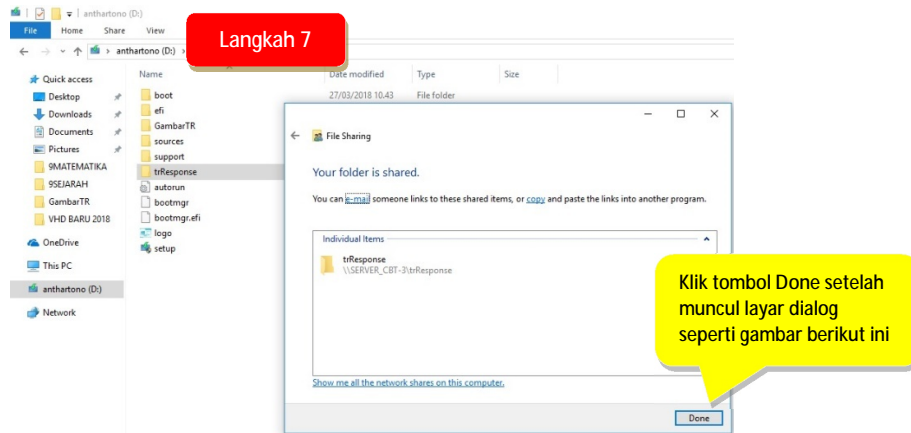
anthartono (D:)

File Home Share View

anthartono (D:) >

Langkah 7

Quick access
Desktop
Downloads
Documents
Pictures
9MATEMATIKA
9SEJARAH
GambarTR
VHD BARU 2018
OneDrive
This PC
anthartono (D:)
Network

Name
boot
efi
GambarTR
sources
support
trResponse
autorun
bootmgr
bootmgr.efi
logo
setup

Date modified
27/03/2018 10.43

Type
File folder

Size

File Sharing

Your folder is shared.

You can e-mail someone links to these shared items, or copy and paste the links into another program.

Individual Items

trResponse
\\SERVER_CBT-3\trResponse

Show me all the network shares on this computer.

Done

Klik tombol Done setelah muncul layar dialog seperti gambar berikut ini